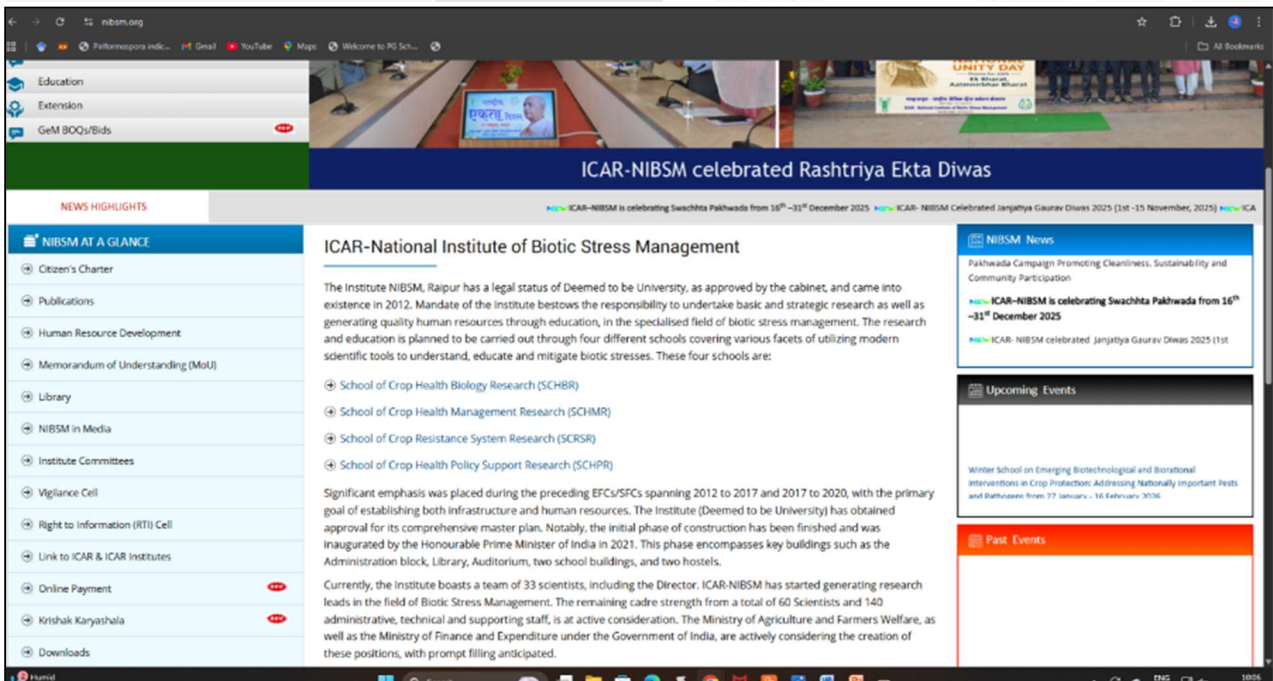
nibsm.org

Piriformospora indic... Gmail YouTube Maps Welcome to PG Sch... All Bookmarks

Education
Extension
GeM BOQs/Bids

UNITY DAY
Ek Bharat, Aatmanirbhar Bharat

ICAR-NIBSM celebrated Rashtriya Ekta Diwas

NEWS HIGHLIGHTS

ICAR–NIBSM is celebrating Swachhta Pakhwada from $16^{th}$ –$31^{st}$ December 2025 ICAR- NIBSM Celebrated Janjatiya Gaurav Diwas 2025 (1st -15 November, 2025) ICA

NIBSM AT A GLANCE
Citizen's Charter
Publications
Human Resource Development
Memorandum of Understanding (MoU)
Library
NIBSM in Media
Institute Committees
Vigilance Cell
Right to Information (RTI) Cell
Link to ICAR & ICAR Institutes
Online Payment
Krishak Karyashala
Downloads

ICAR-National Institute of Biotic Stress Management

The Institute NIBSM, Raipur has a legal status of Deemed to be University, as approved by the cabinet, and came into existence in 2012. Mandate of the Institute bestows the responsibility to undertake basic and strategic research as well as generating quality human resources through education, in the specialised field of biotic stress management. The research and education is planned to be carried out through four different schools covering various facets of utilizing modern scientific tools to understand, educate and mitigate biotic stresses. These four schools are:

School of Crop Health Biology Research (SCHBR)
School of Crop Health Management Research (SCHMR)
School of Crop Resistance System Research (SCRSR)
School of Crop Health Policy Support Research (SCHPR)

Significant emphasis was placed during the preceding EFCs/SFCs spanning 2012 to 2017 and 2017 to 2020, with the primary goal of establishing both infrastructure and human resources. The Institute (Deemed to be University) has obtained approval for its comprehensive master plan. Notably, the initial phase of construction has been finished and was inaugurated by the Honourable Prime Minister of India in 2021. This phase encompasses key buildings such as the Administration block, Library, Auditorium, two school buildings, and two hostels.

Currently, the Institute boasts a team of 33 scientists, including the Director. ICAR-NIBSM has started generating research leads in the field of Biotic Stress Management. The remaining cadre strength from a total of 60 Scientists and 140 administrative, technical and supporting staff, is at active consideration. The Ministry of Agriculture and Farmers Welfare, as well as the Ministry of Finance and Expenditure under the Government of India, are actively considering the creation of these positions, with prompt filling anticipated.

NIBSM News
Pakhwada Campaign Promoting Cleanliness, Sustainability and Community Participation
ICAR–NIBSM is celebrating Swachhta Pakhwada from $16^{th}$ –$31^{st}$ December 2025
ICAR- NIBSM celebrated Janjatiya Gaurav Diwas 2025 (1st

Upcoming Events
Winter School on Emerging Biotechnological and Biorational Interventions in Crop Protection: Addressing Nationally Important Pests and Pathogens from 27 January - 16 February 2026

Past Events

Humid
ENG
10:06